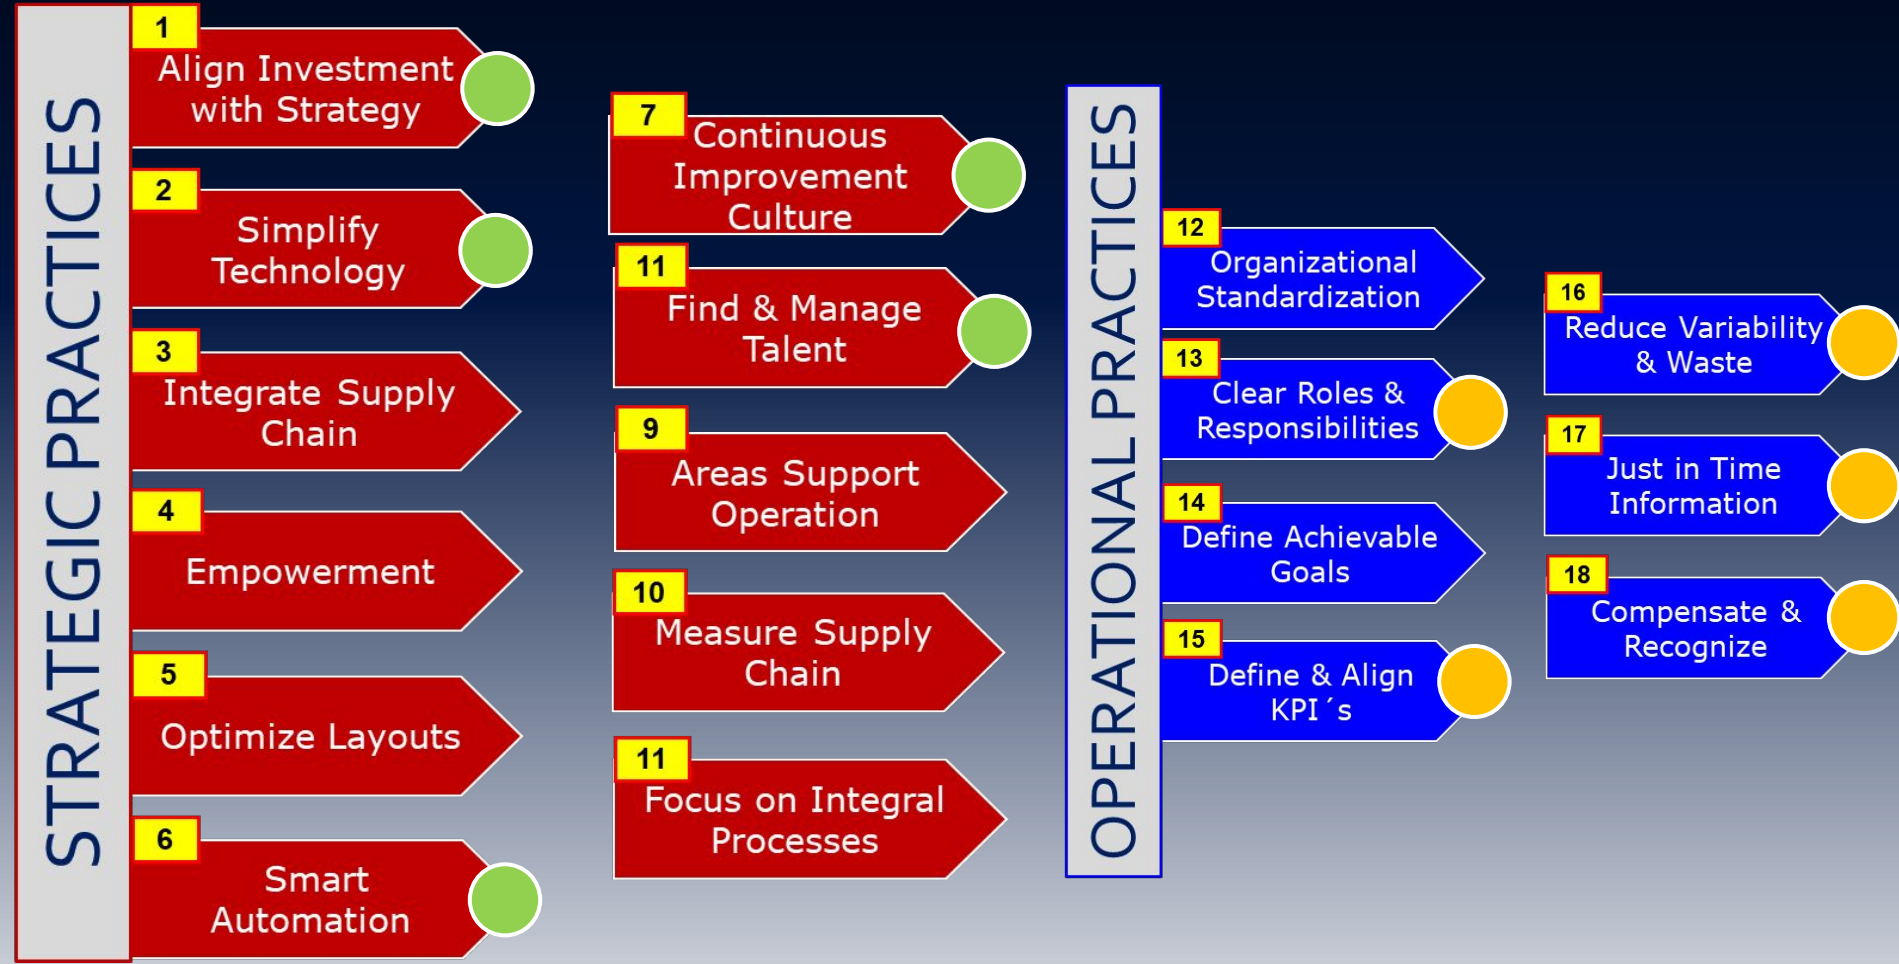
STRATEGIC PRACTICES

1 Align Investment with Strategy

2 Simplify Technology

3 Integrate Supply Chain

4 Empowerment

5 Optimize Layouts

6 Smart Automation

7 Continuous Improvement Culture

11 Find & Manage Talent

9 Areas Support Operation

10 Measure Supply Chain

11 Focus on Integral Processes

OPERATIONAL PRACTICES

12 Organizational Standardization

13 Clear Roles & Responsibilities

14 Define Achievable Goals

15 Define & Align KPI´s

16 Reduce Variability & Waste

17 Just in Time Information

18 Compensate & Recognize